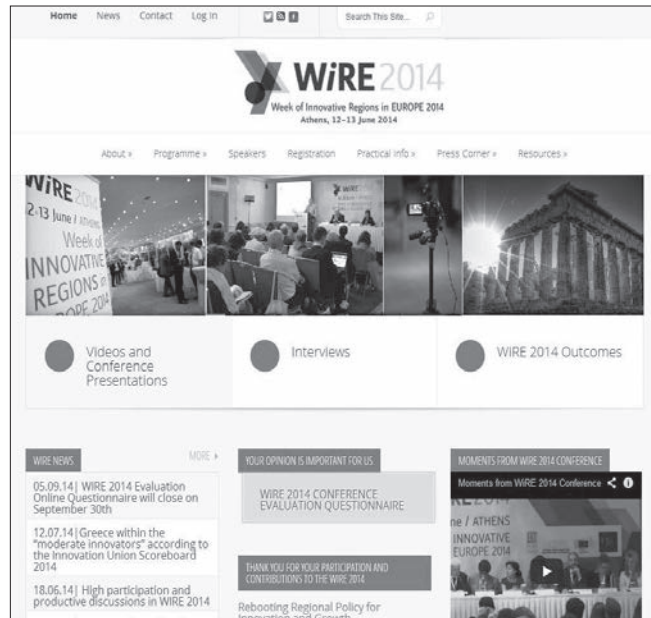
Home News Contact Log In

Search This Site...

WiRE 2014
Week of Innovative Regions in EUROPE 2014
Athens, 12-13 June 2014

About » Programme » Speakers Registration Practical Info » Press Corner » Resources »

WiRE
2-13 June / ATHENS
Week of
INNOVATIVE
REGIONS in
EUROPE 2014

Videos and Conference Presentations

Interviews

WIRE 2014 Outcomes

WIRE NEWS

MORE »

05.09.14| WIRE 2014 Evaluation Online Questionnaire will close on September 30th

12.07.14| Greece within the "moderate innovators" according to the Innovation Union Scoreboard 2014

18.06.14| High participation and productive discussions in WIRE 2014

YOUR OPINION IS IMPORTANT FOR US

WIRE 2014 CONFERENCE EVALUATION QUESTIONNAIRE

THANK YOU FOR YOUR PARTICIPATION AND CONTRIBUTIONS TO THE WIRE 2014

Rebooting Regional Policy for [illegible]

MOMENTS FROM WIRE 2014 CONFERENCE

Moments from WiRE 2014 Conference

ne / ATHENS
INNOVATIVE
EUROPE 2014